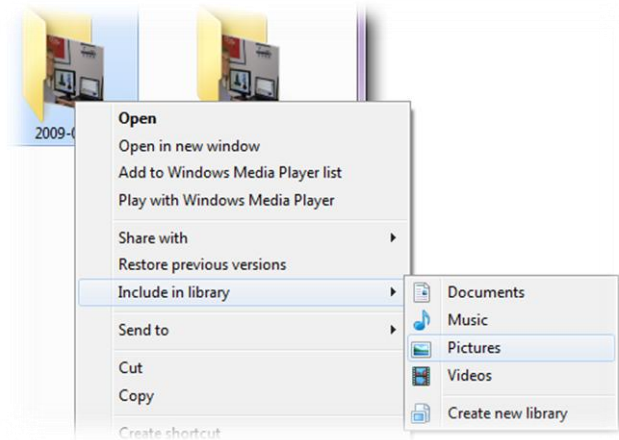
2009-0

Open
Open in new window
Add to Windows Media Player list
Play with Windows Media Player

Share with
Restore previous versions
Include in library

Send to

Cut
Copy

Create shortcut

Documents
Music
Pictures
Videos

Create new library